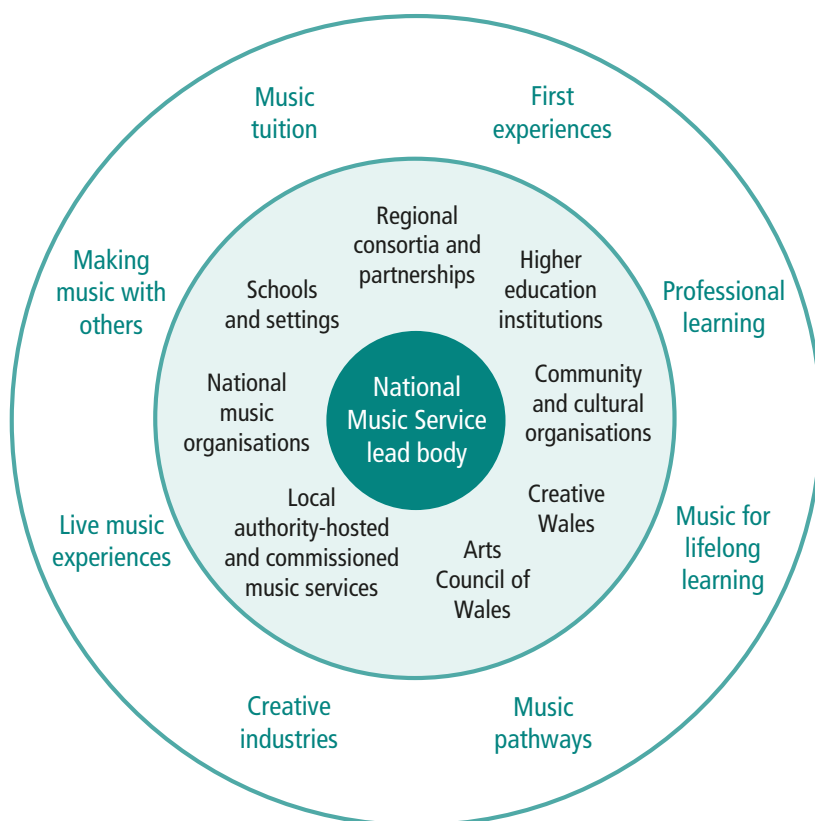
Music tuition

First experiences

Making music with others

Professional learning

Live music experiences

Music for lifelong learning

Creative industries

Music pathways

Regional consortia and partnerships

Higher education institutions

Schools and settings

Community and cultural organisations

National music organisations

National Music Service lead body

Creative Wales

Local authority-hosted and commissioned music services

Arts Council of Wales